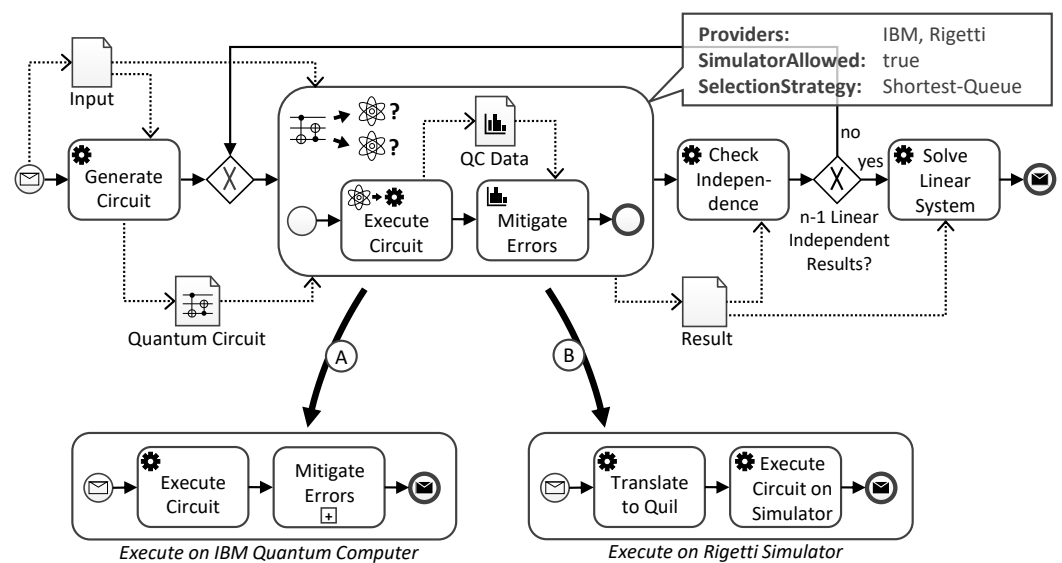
Providers: IBM, Rigetti
SimulatorAllowed: true
SelectionStrategy: Shortest-Queue

Input

Generate Circuit

?

?

QC Data

Execute Circuit

Mitigate Errors

Check Independence

no

yes

n-1 Linear Independent Results?

Solve Linear System

Quantum Circuit

Result

A

B

Execute Circuit

Mitigate Errors

Execute on IBM Quantum Computer

Translate to Quil

Execute Circuit on Simulator

Execute on Rigetti Simulator